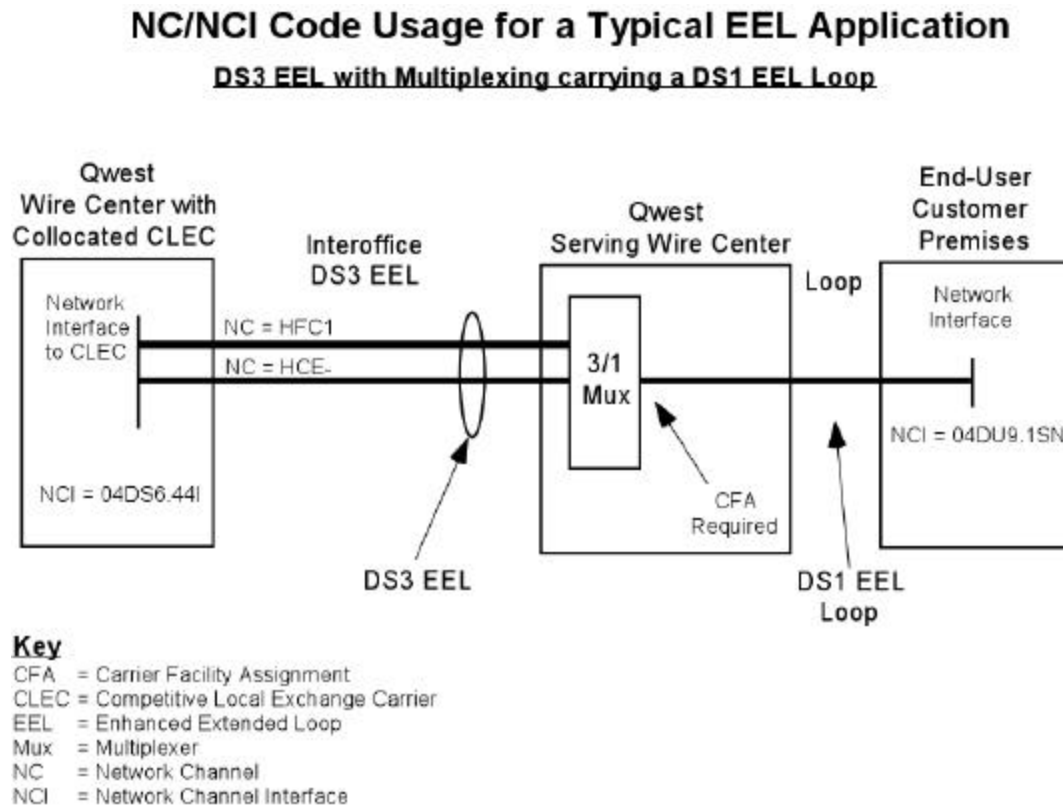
NC/NCI Code Usage for a Typical EEL Application

DS3 EEL with Multiplexing carrying a DS1 EEL Loop

Qwest Wire Center with Collocated CLEC

Interoffice DS3 EEL

Qwest Serving Wire Center

End-User Customer Premises

Loop

Network Interface to CLEC

NC = HFC1

NC = HCE-

3/1 Mux

Network Interface

NCI = 04DU9.1SN

NCI = 04DS6.44I

CFA Required

DS3 EEL

DS1 EEL Loop

Key
CFA = Carrier Facility Assignment
CLEC = Competitive Local Exchange Carrier
EEL = Enhanced Extended Loop
Mux = Multiplexer
NC = Network Channel
NCI = Network Channel Interface